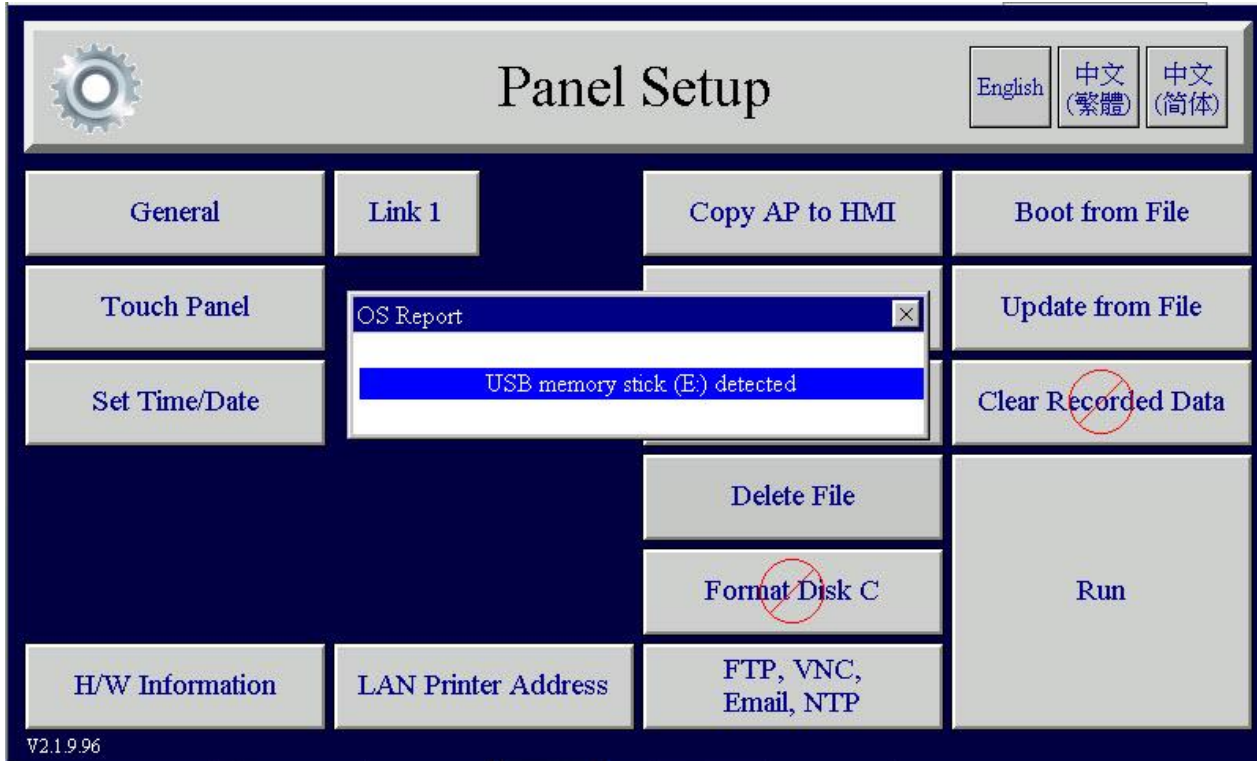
Panel Setup

English

中文 (繁體)

中文 (简体)

General

Link 1

Copy AP to HMI

Boot from File

Touch Panel

Update from File

OS Report

USB memory stick (E:) detected

Set Time/Date

Clear Recorded Data

Delete File

Format Disk C

Run

H/W Information

LAN Printer Address

FTP, VNC, Email, NTP

V2.1.9.96